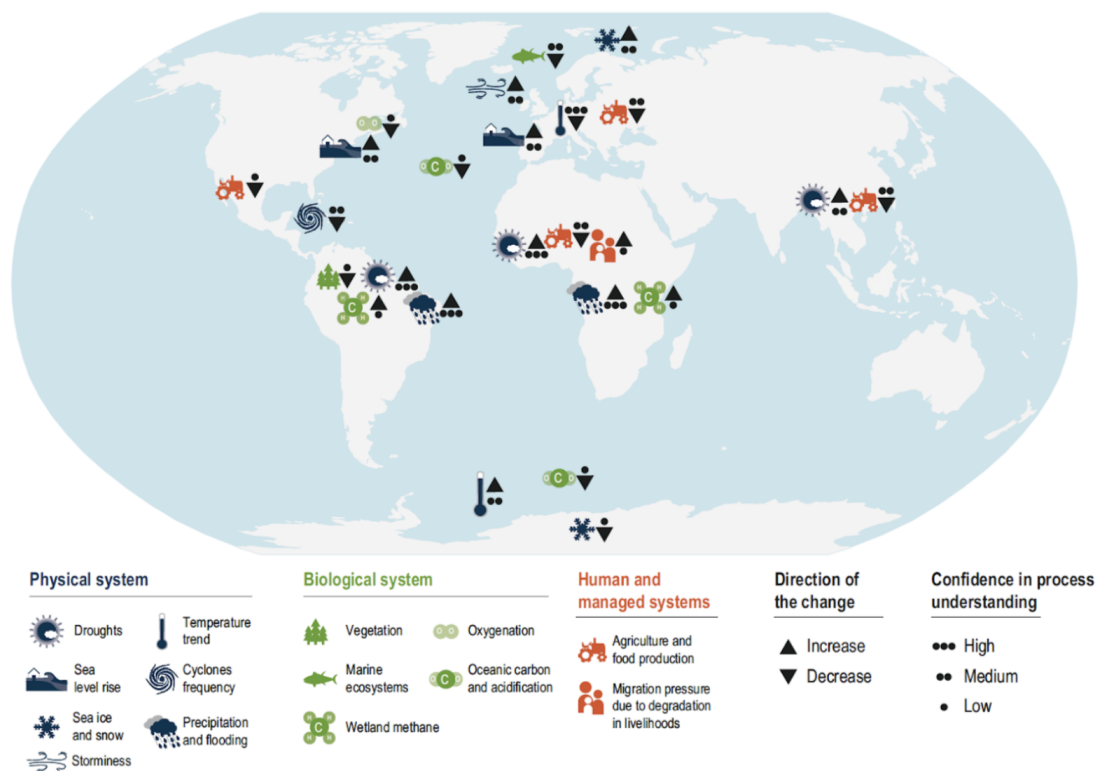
Physical system

Droughts
Temperature trend
Sea level rise
Cyclones frequency
Sea ice and snow
Precipitation and flooding
Storminess

Biological system

Vegetation
Oxygenation
Marine ecosystems
Oceanic carbon and acidification
Wetland methane

Human and managed systems

Agriculture and food production
Migration pressure due to degradation in livelihoods

Direction of the change

▲ Increase
▼ Decrease

Confidence in process understanding

••• High
•• Medium
• Low